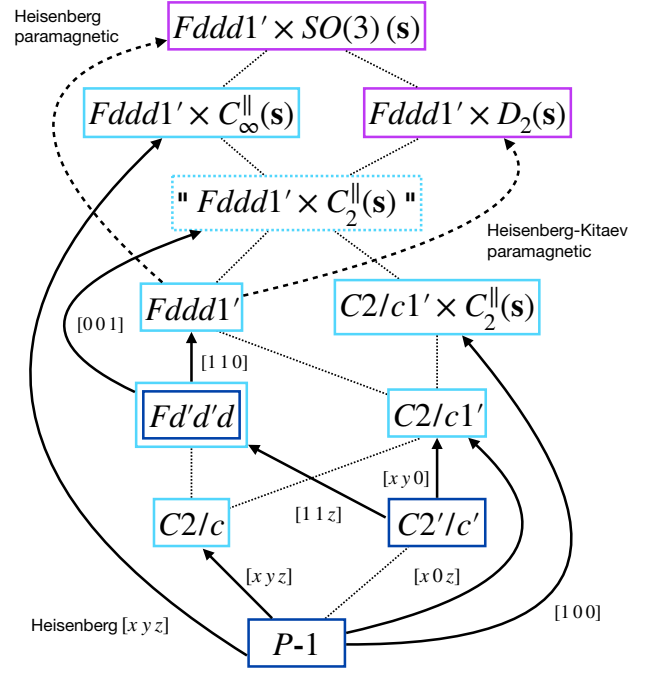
Heisenberg paramagnetic

$Fddd1' \times SO(3)\,(\mathbf{s})$

$Fddd1' \times C_{\infty}^{\parallel}(\mathbf{s})$

$Fddd1' \times D_2(\mathbf{s})$

" $Fddd1' \times C_2^{\parallel}(\mathbf{s})$ "

Heisenberg-Kitaev paramagnetic

$Fddd1'$

$C2/c1' \times C_2^{\parallel}(\mathbf{s})$

[0 0 1]

[1 1 0]

$Fd'd'd$

$C2/c1'$

[$x\,y\,0$]

$C2/c$

[$1\,1\,z$]

$C2'/c'$

[$x\,y\,z$]

[$x\,0\,z$]

[1 0 0]

Heisenberg [$x\,y\,z$]

$P$-1